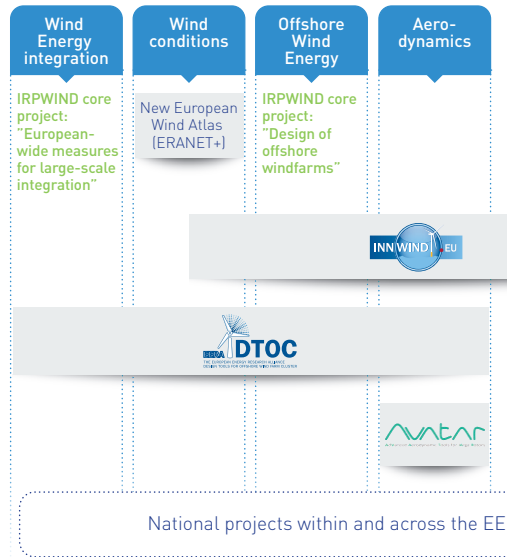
Wind Energy integration

Wind conditions

Offshore Wind Energy

Aero-dynamics

IRPWIND core project: "European-wide measures for large-scale integration"

New European Wind Atlas (ERANET+)

IRPWIND core project: "Design of offshore windfarms"

INNWIND.EU

EERA DTOC
THE EUROPEAN ENERGY RESEARCH ALLIANCE
DESIGN TOOLS FOR OFFSHORE WIND FARM CLUSTER

Avatar
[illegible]

National projects within and across the EE